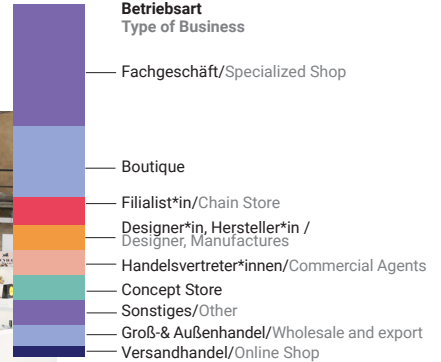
Betriebsart
Type of Business

Fachgeschäft/Specialized Shop

Boutique

Filialist*in/Chain Store

Designer*in, Hersteller*in / Designer, Manufactures

Handelsvertreter*innen/Commercial Agents

Concept Store

Sonstiges/Other

Groß-& Außenhandel/Wholesale and export

Versandhandel/Online Shop